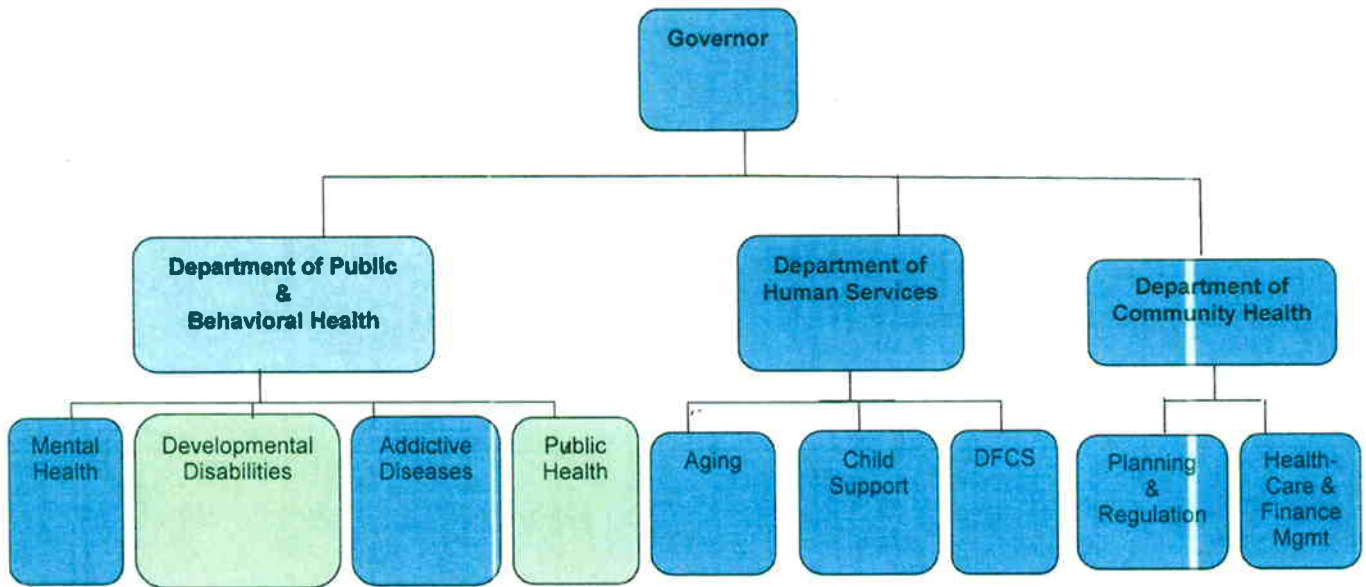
Governor

Department of Public & Behavioral Health

Department of Human Services

Department of Community Health

Mental Health

Developmental Disabilities

Addictive Diseases

Public Health

Aging

Child Support

DFCS

Planning & Regulation

Health-Care & Finance Mgmt